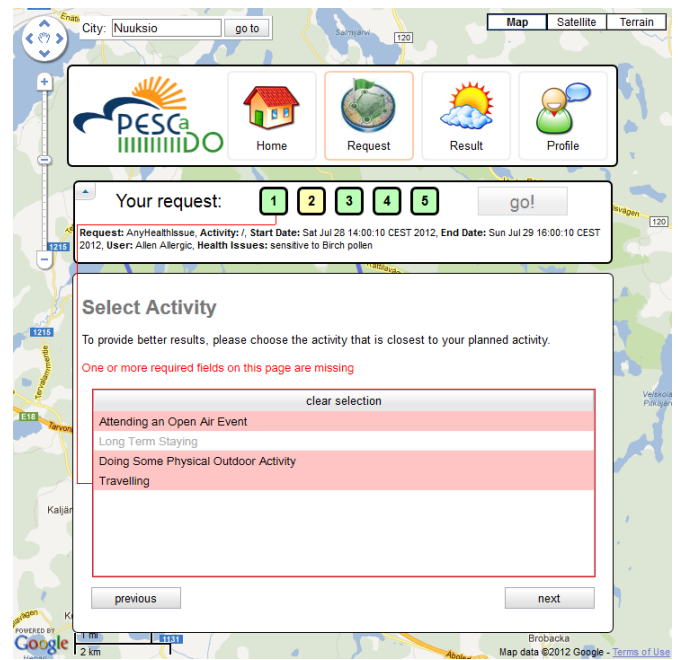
City: Nuuksio go to

Map Satellite Terrain

PESCaDO

Home Request Result Profile

Your request: 1 2 3 4 5 go!

**Request:** AnyHealthIssue, **Activity:** /, **Start Date:** Sat Jul 28 14:00:10 CEST 2012, **End Date:** Sun Jul 29 16:00:10 CEST 2012, **User:** Allen Allergic, **Health Issues:** sensitive to Birch pollen

Select Activity

To provide better results, please choose the activity that is closest to your planned activity.

One or more required fields on this page are missing

clear selection

Attending an Open Air Event

Long Term Staying

Doing Some Physical Outdoor Activity

Travelling

previous next

120

1215

E18

Kaljär

Brobacka

POWERED BY Google

1 mi

2 km

Map data ©2012 Google - Terms of Use